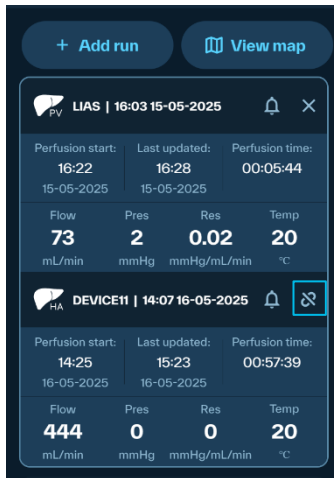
+ Add run

View map

PV LIAS | 16:03 15-05-2025

| Perfusion start: | Last updated: | Perfusion time: |
|---|---|---|
| 16:22 | 16:28 | 00:05:44 |
| 15-05-2025 | 15-05-2025 | |

| Flow | Pres | Res | Temp |
|---|---|---|---|
| 73 | 2 | 0.02 | 20 |
| mL/min | mmHg | mmHg/mL/min | °C |

HA DEVICE11 | 14:07 16-05-2025

| Perfusion start: | Last updated: | Perfusion time: |
|---|---|---|
| 14:25 | 15:23 | 00:57:39 |
| 16-05-2025 | 16-05-2025 | |

| Flow | Pres | Res | Temp |
|---|---|---|---|
| 444 | 0 | 0 | 20 |
| mL/min | mmHg | mmHg/mL/min | °C |